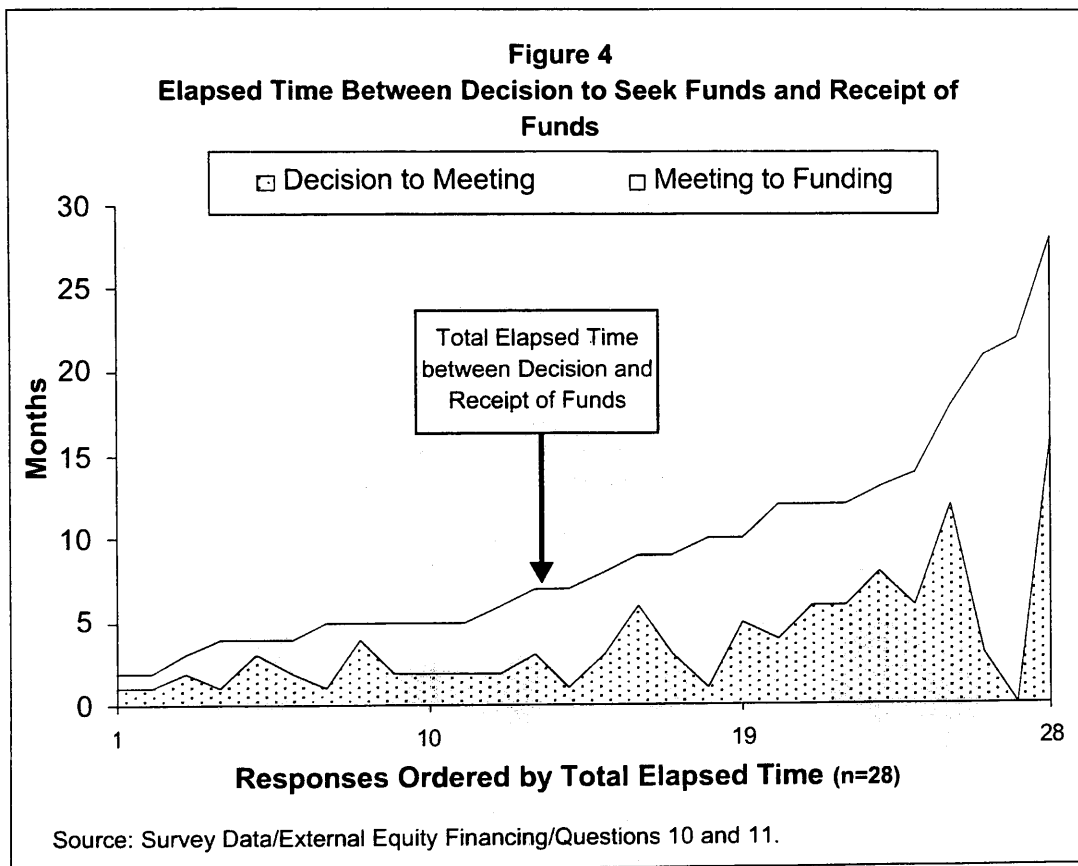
Figure 4
Elapsed Time Between Decision to Seek Funds and Receipt of Funds

Decision to Meeting

Meeting to Funding

30
25
20
15
10
5
0

Months

Total Elapsed Time between Decision and Receipt of Funds

1
10
19
28

Responses Ordered by Total Elapsed Time (n=28)

Source: Survey Data/External Equity Financing/Questions 10 and 11.